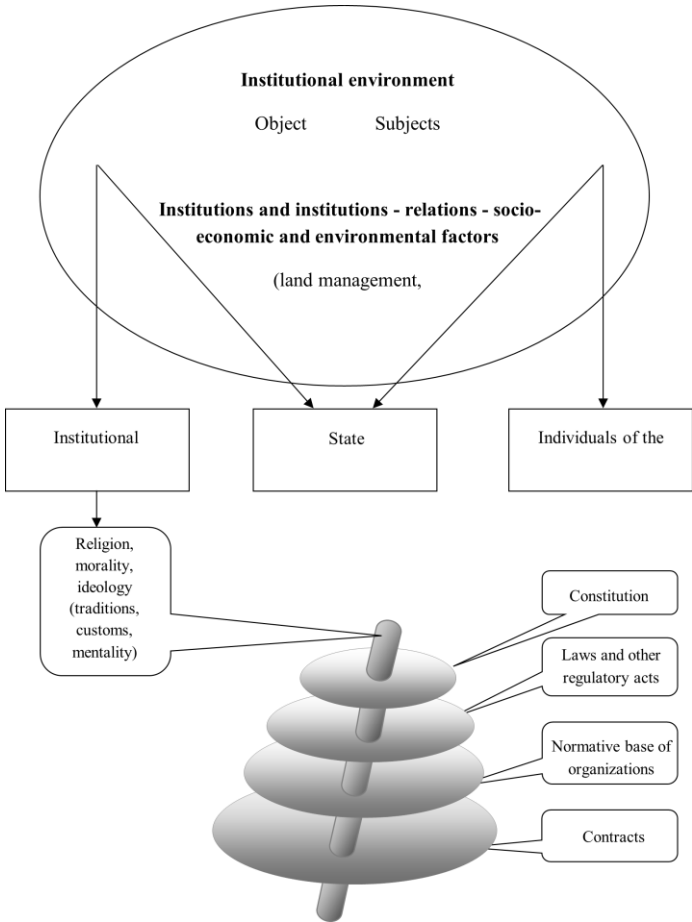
**Institutional environment**

Object Subjects

**Institutions and institutions - relations - socio-economic and environmental factors**

(land management,

Institutional

State

Individuals of the

Religion, morality, ideology (traditions, customs, mentality)

Constitution

Laws and other regulatory acts

Normative base of organizations

Contracts